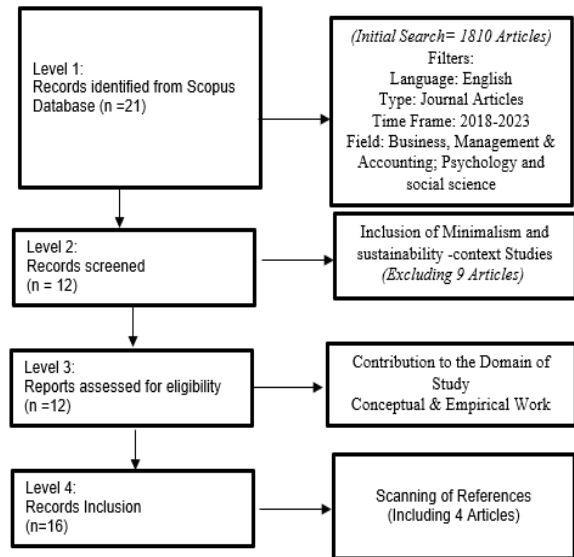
Level 1:
Records identified from Scopus Database (n =21)

(Initial Search= 1810 Articles)
Filters:
Language: English
Type: Journal Articles
Time Frame: 2018-2023
Field: Business, Management & Accounting; Psychology and social science

Level 2:
Records screened
(n = 12)

Inclusion of Minimalism and sustainability -context Studies
(Excluding 9 Articles)

Level 3:
Reports assessed for eligibility
(n =12)

Contribution to the Domain of Study
Conceptual & Empirical Work

Level 4:
Records Inclusion
(n=16)

Scanning of References
(Including 4 Articles)